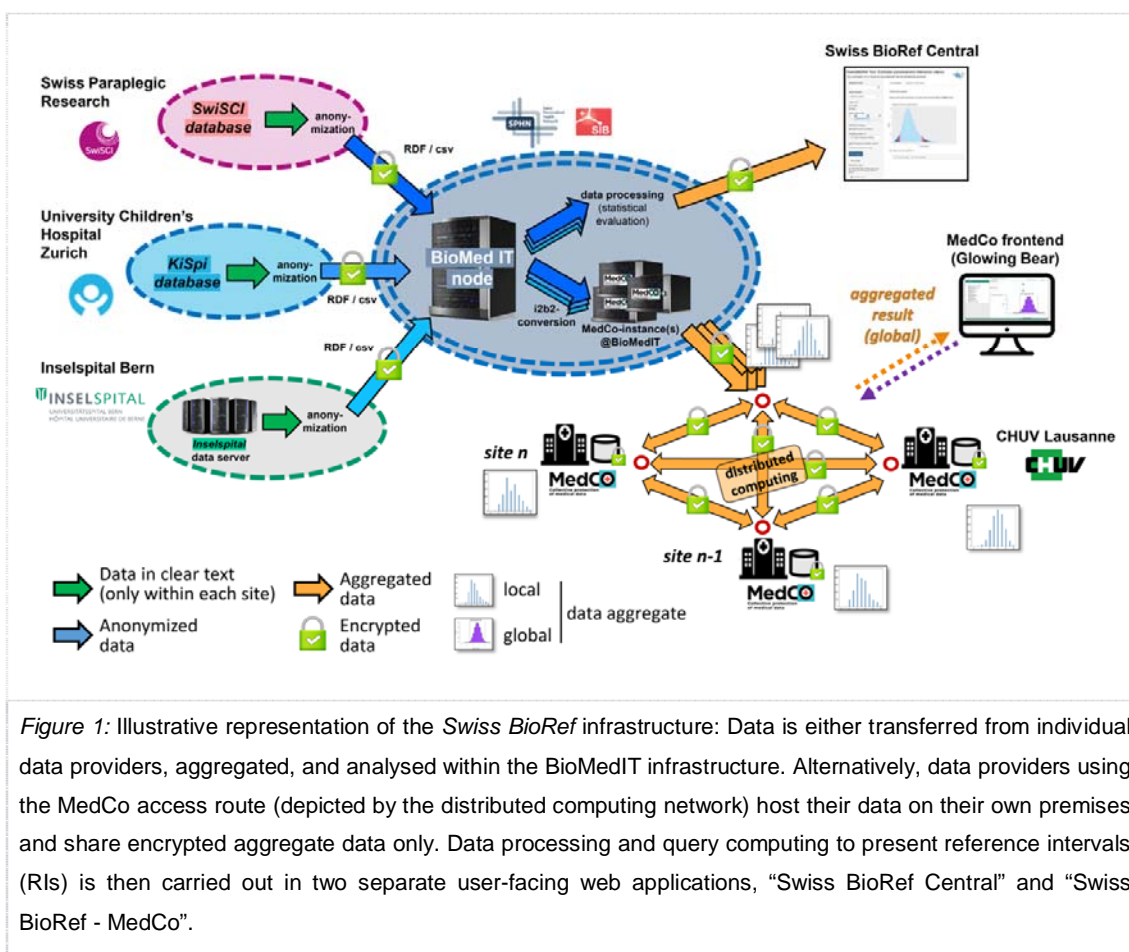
Swiss Paraplegic Research

SwiSCI database

anonymization

RDF / csv

SPHN

SIB

Swiss BioRef Central

University Children's Hospital Zurich

KiSpi database

anonymization

RDF / csv

BioMed IT node

data processing (statistical evaluation)

i2b2-conversion

MedCo-instance(s) @BioMedIT

MedCo frontend (Glowing Bear)

aggregated result (global)

Inselspital Bern

INSELSPITAL

RDF / csv

Inselspital data server

anonymization

site n

MedCo

distributed computing

MedCo

CHUV Lausanne

CHUV

site n-1

MedCo

Data in clear text (only within each site)

Anonymized data

Aggregated data

Encrypted data

local

global

data aggregate

Figure 1: Illustrative representation of the Swiss BioRef infrastructure: Data is either transferred from individual data providers, aggregated, and analysed within the BioMedIT infrastructure. Alternatively, data providers using the MedCo access route (depicted by the distributed computing network) host their data on their own premises and share encrypted aggregate data only. Data processing and query computing to present reference intervals (RIs) is then carried out in two separate user-facing web applications, “Swiss BioRef Central” and “Swiss BioRef - MedCo”.